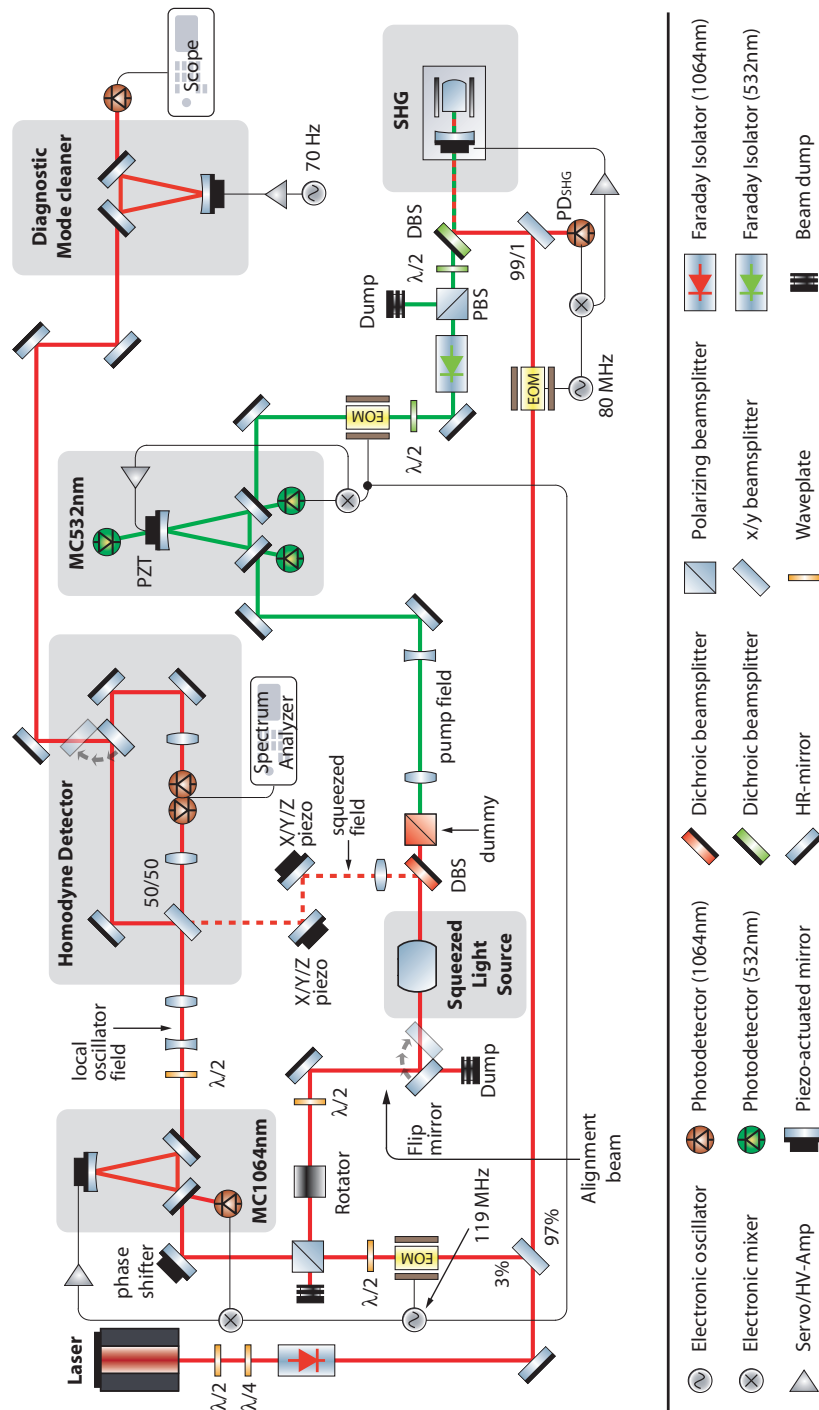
Laser
λ/2
λ/4
phase shifter
MC1064nm
local oscillator field
λ/2
Homodyne Detector
50/50
Spectrum Analyzer
X/Y/Z piezo
X/Y/Z piezo
squeezed field
Squeezed Light Source
DBS
dummy
pump field
Rotator
λ/2
Flip mirror
Dump
Alignment beam
EOM
λ/2
119 MHz
3%
97%
MC532nm
PZT
EOM
λ/2
Dump
PBS
λ/2
DBS
SHG
PDSHG
99/1
EOM
80 MHz
Diagnostic Mode cleaner
70 Hz
Scope

Electronic oscillator
Electronic mixer
Servo/HV-Amp
Photodetector (1064nm)
Photodetector (532nm)
Piezo-actuated mirror
Dichroic beamsplitter
Dichroic beamsplitter
HR-mirror
Polarizing beamsplitter
x/y beamsplitter
Waveplate
Faraday Isolator (1064nm)
Faraday Isolator (532nm)
Beam dump